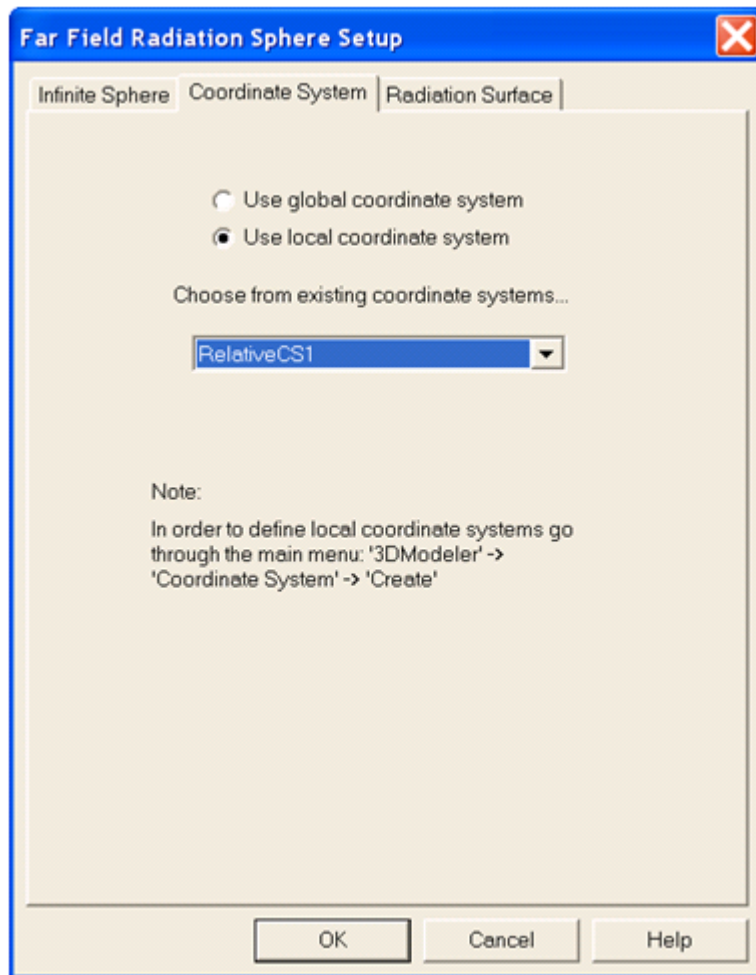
Far Field Radiation Sphere Setup

Infinite Sphere | Coordinate System | Radiation Surface

Use global coordinate system
Use local coordinate system

Choose from existing coordinate systems...

RelativeCS1

Note:

In order to define local coordinate systems go through the main menu: '3DModeler' -> 'Coordinate System' -> 'Create'

OK | Cancel | Help